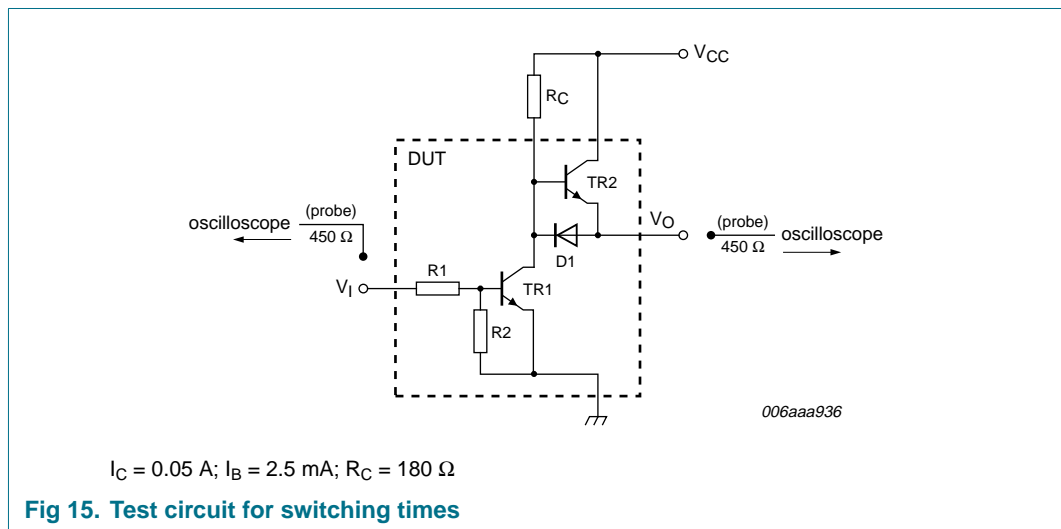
$V_{CC}$

$R_C$

DUT

TR2

oscilloscope (probe) 450 Ω

$V_O$

(probe) 450 Ω oscilloscope

D1

R1

$V_I$

TR1

R2

006aaa936

$I_C$ = 0.05 A; $I_B$ = 2.5 mA; $R_C$ = 180 Ω

**Fig 15. Test circuit for switching times**